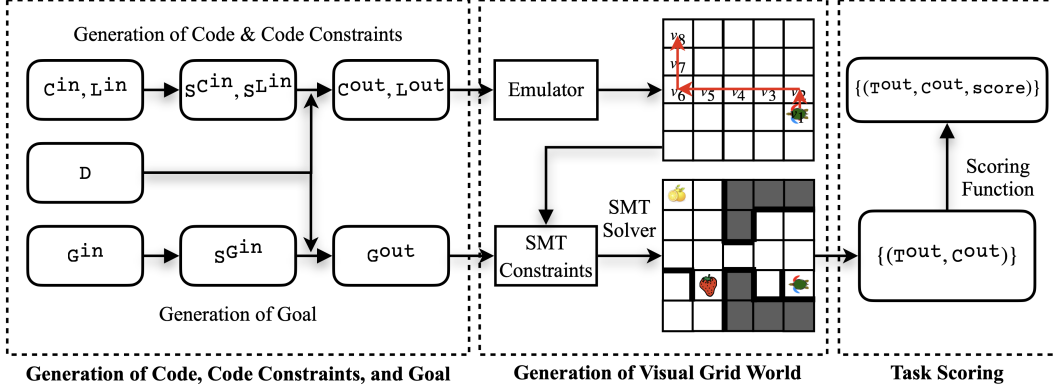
Generation of Code & Code Constraints

$\mathtt{C^{in}, L^{in}}$

$\mathtt{S_{C^{in}}, S_{L^{in}}}$

$\mathtt{C^{out}, L^{out}}$

$\mathtt{D}$

$\mathtt{G^{in}}$

$\mathtt{S_{G^{in}}}$

$\mathtt{G^{out}}$

Generation of Goal

Emulator

$v_8$ $v_7$ $v_6$ $v_5$ $v_4$ $v_3$ $v_2$

SMT Constraints

SMT Solver

$\{(\mathtt{T^{out}, C^{out}, score})\}$

Scoring Function

$\{(\mathtt{T^{out}, C^{out}})\}$

Generation of Code, Code Constraints, and Goal

Generation of Visual Grid World

Task Scoring